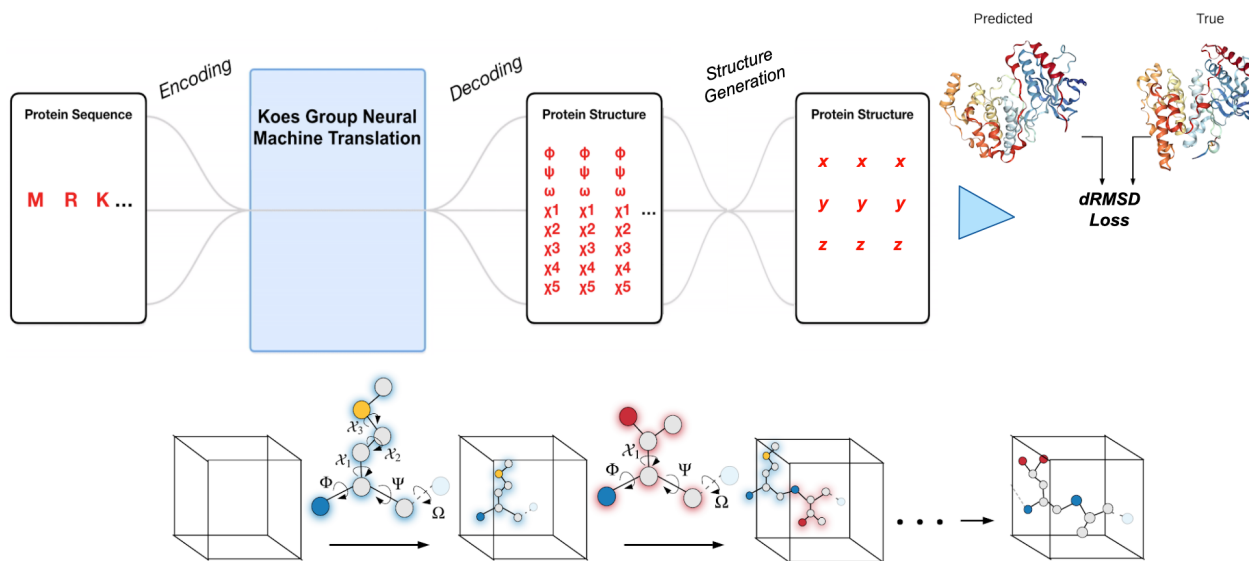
Predicted

True

Encoding

Koes Group Neural Machine Translation

Decoding

Structure Generation

Protein Sequence

M R K...

Protein Structure

| φ | φ | φ |
|---|---|---|
| ψ | ψ | ψ |
| ω | ω | ω |
| χ1 | χ1 | χ1 |
| χ2 | χ2 | χ2 |
| χ3 | χ3 | χ3 |
| χ4 | χ4 | χ4 |
| χ5 | χ5 | χ5 |

...

Protein Structure

| x | x | x |
|---|---|---|
| y | y | y |
| z | z | z |

dRMSD Loss

$\mathcal{X}_3$ $\mathcal{X}_1$ $\mathcal{X}_2$ Φ Ψ Ω

$\mathcal{X}_1$ Φ Ψ Ω

. . .